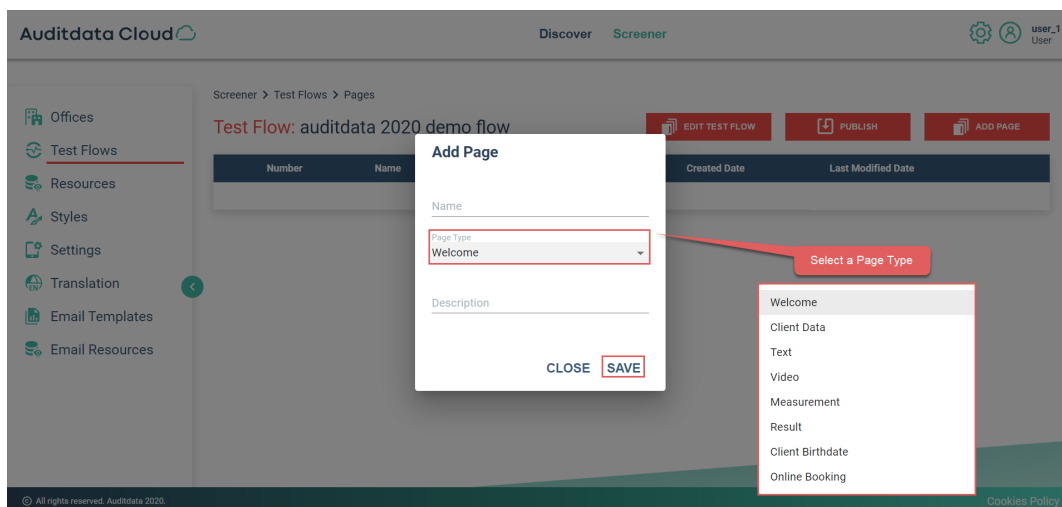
Auditdata Cloud

Discover Screener

user_1
User

Offices
Test Flows
Resources
Styles
Settings
Translation
Email Templates
Email Resources

Screener > Test Flows > Pages

Test Flow: auditdata 2020 demo flow

EDIT TEST FLOW
PUBLISH
ADD PAGE

| Number | Name | | Created Date | Last Modified Date |
|---|---|---|---|---|

Add Page

Name

Page Type
Welcome

Description

CLOSE SAVE

Select a Page Type

Welcome
Client Data
Text
Video
Measurement
Result
Client Birthdate
Online Booking

© All rights reserved. Auditdata 2020.

Cookies Policy